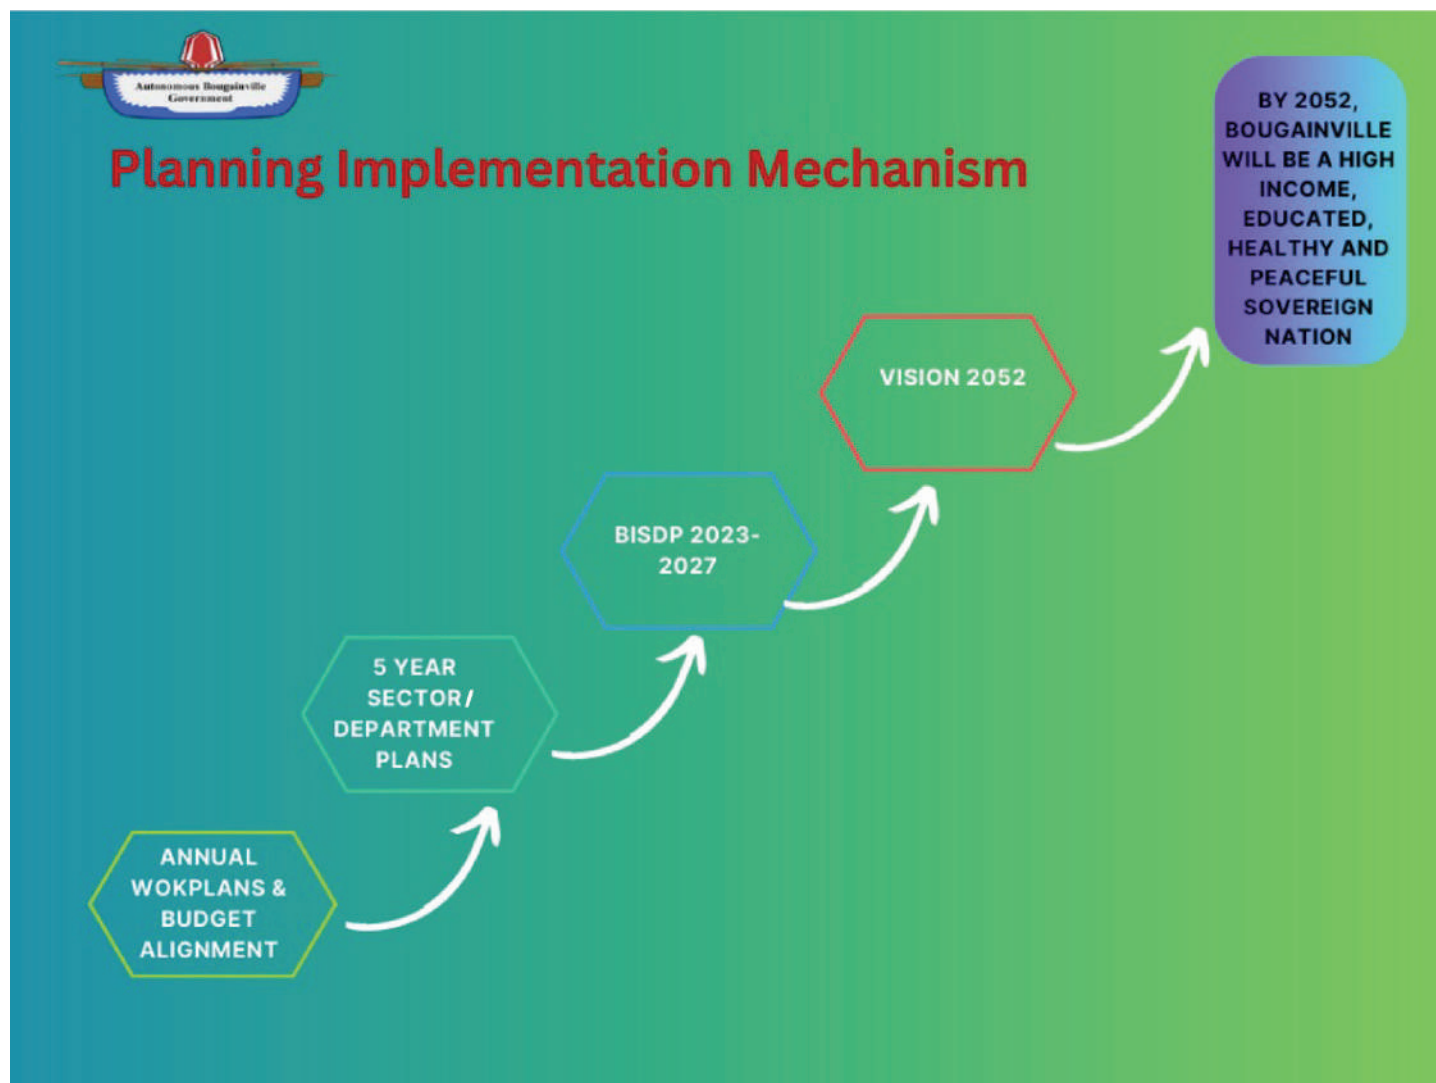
Autonomous Bougainville Government

Planning Implementation Mechanism

BY 2052, BOUGAINVILLE WILL BE A HIGH INCOME, EDUCATED, HEALTHY AND PEACEFUL SOVEREIGN NATION

VISION 2052

BISDP 2023-2027

5 YEAR SECTOR/ DEPARTMENT PLANS

ANNUAL WOKPLANS & BUDGET ALIGNMENT